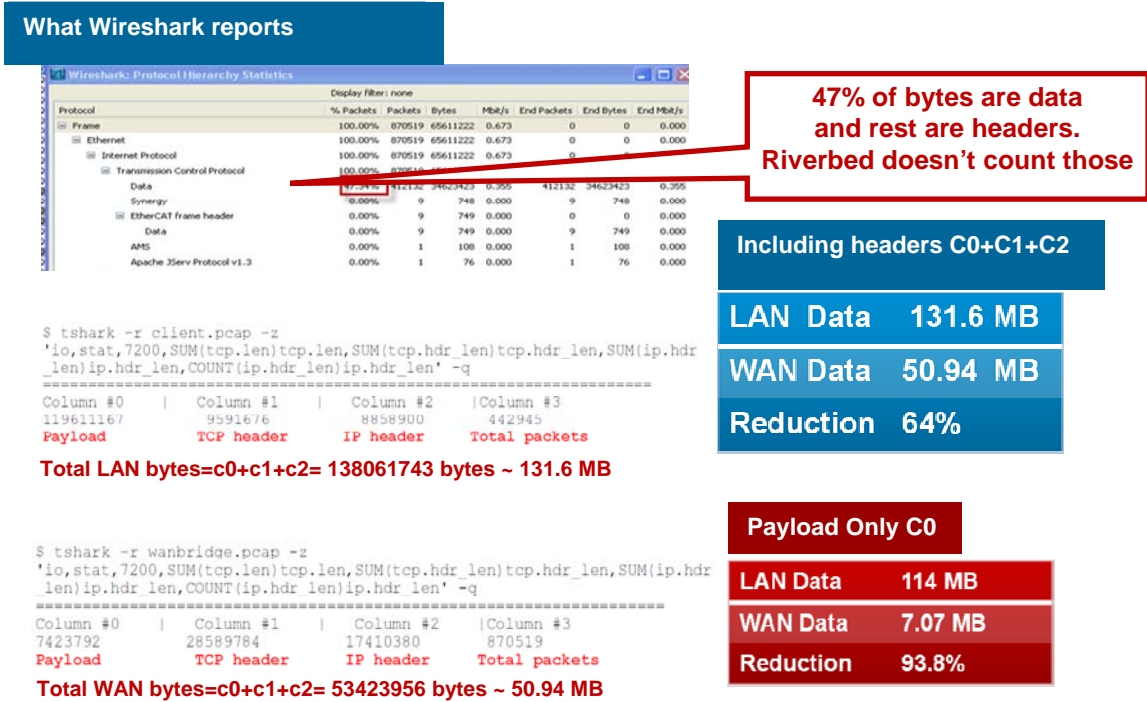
What Wireshark reports

Wireshark: Protocol Hierarchy Statistics

Display filter: none

| Protocol | % Packets | Packets | Bytes | Mbit/s | End Packets | End Bytes | End Mbit/s |
|---|---|---|---|---|---|---|---|
| Frame | 100.00% | 870519 | 65611222 | 0.673 | 0 | 0 | 0.000 |
| Ethernet | 100.00% | 870519 | 65611222 | 0.673 | 0 | 0 | 0.000 |
| Internet Protocol | 100.00% | 870519 | 65611222 | 0.673 | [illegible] | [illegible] | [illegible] |
| Transmission Control Protocol | 100.00% | 870519 | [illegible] | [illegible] | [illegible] | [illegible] | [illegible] |
| Data | 47.34% | 412132 | 34623423 | 0.355 | 412132 | 34623423 | 0.355 |
| Synergy | 0.00% | 9 | 748 | 0.000 | 9 | 748 | 0.000 |
| EtherCAT frame header | 0.00% | 9 | 749 | 0.000 | 0 | 0 | 0.000 |
| Data | 0.00% | 9 | 749 | 0.000 | 9 | 749 | 0.000 |
| AMS | 0.00% | 1 | 108 | 0.000 | 1 | 108 | 0.000 |
| Apache JServ Protocol v1.3 | 0.00% | 1 | 76 | 0.000 | 1 | 76 | 0.000 |

47% of bytes are data and rest are headers. Riverbed doesn't count those

Including headers C0+C1+C2

LAN Data 131.6 MB
WAN Data 50.94 MB
Reduction 64%

$ tshark -r client.pcap -z 'io,stat,7200,SUM(tcp.len)tcp.len,SUM(tcp.hdr_len)tcp.hdr_len,SUM(ip.hdr_len)ip.hdr_len,COUNT(ip.hdr_len)ip.hdr_len' -q
==================================================================
Column #0 | Column #1 | Column #2 |Column #3
119611167 9591676 8858900 442945
Payload TCP header IP header Total packets

Total LAN bytes=c0+c1+c2= 138061743 bytes ~ 131.6 MB

Payload Only C0

LAN Data 114 MB
WAN Data 7.07 MB
Reduction 93.8%

$ tshark -r wanbridge.pcap -z 'io,stat,7200,SUM(tcp.len)tcp.len,SUM(tcp.hdr_len)tcp.hdr_len,SUM(ip.hdr_len)ip.hdr_len,COUNT(ip.hdr_len)ip.hdr_len' -q
==================================================================
Column #0 | Column #1 | Column #2 |Column #3
7423792 28589784 17410380 870519
Payload TCP header IP header Total packets

Total WAN bytes=c0+c1+c2= 53423956 bytes ~ 50.94 MB